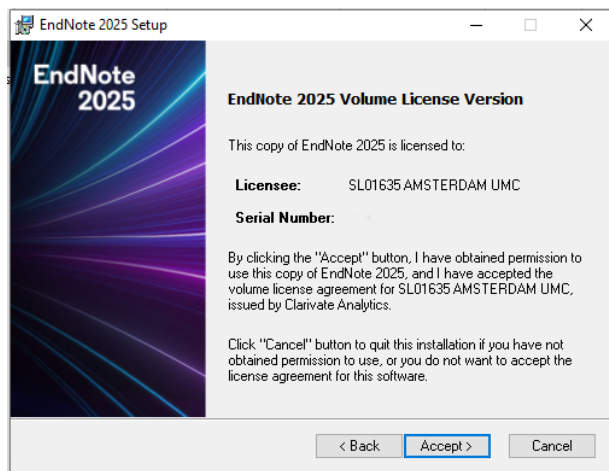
EndNote 2025 Setup

EndNote 2025

EndNote 2025 Volume License Version

This copy of EndNote 2025 is licensed to:

Licensee: SL01635 AMSTERDAM UMC

Serial Number:

By clicking the "Accept" button, I have obtained permission to use this copy of EndNote 2025, and I have accepted the volume license agreement for SL01635 AMSTERDAM UMC, issued by Clarivate Analytics.

Click "Cancel" button to quit this installation if you have not obtained permission to use, or you do not want to accept the license agreement for this software.

< Back Accept > Cancel